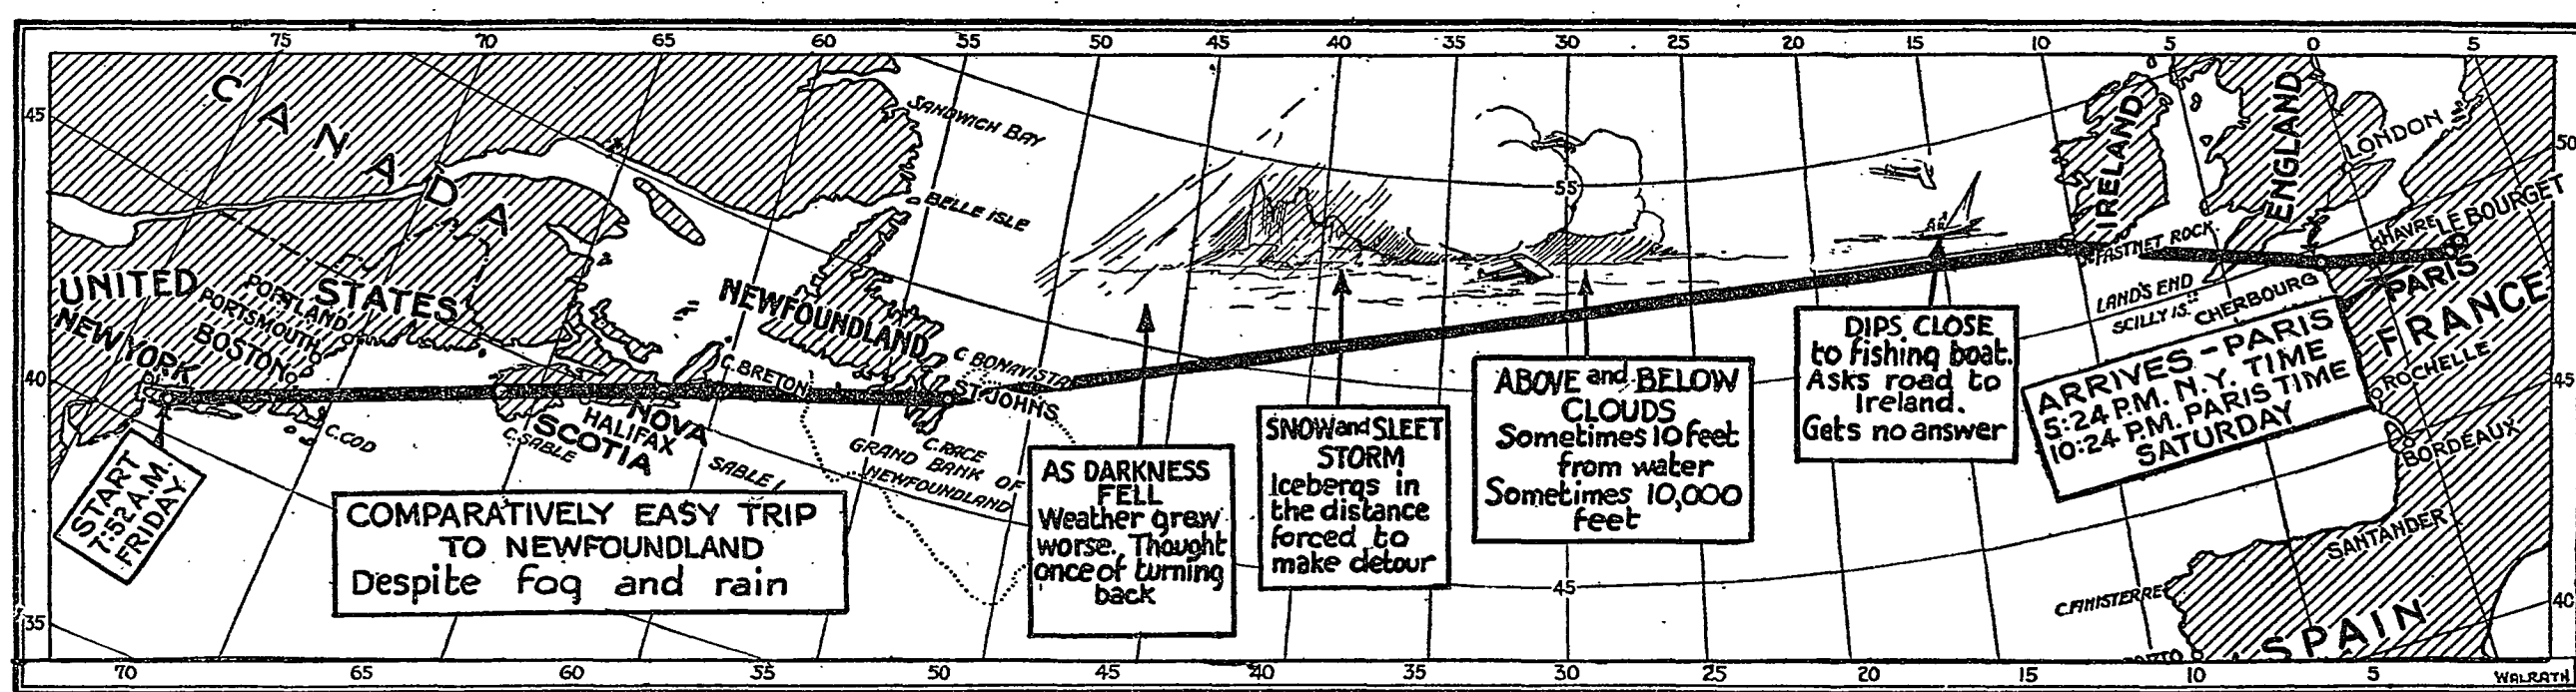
75 70 65 60 55 50 45 40 35 30 25 20 15 10 5 0 5

45

CANADA

SANDWICH BAY

BELLE ISLE

55

IRELAND

ENGLAND

LONDON

50

LE BOURGET

HAVRE

FASTNET ROCK

UNITED STATES

PORTLAND

PORTSMOUTH

BOSTON

NEW YORK

NEWFOUNDLAND

C. BONAVISTA

C. BRETON

ST. JOHNS

LAND'S END

SCILLY IS.

CHERBOURG

PARIS

FRANCE

40

C. COD

NOVA SCOTIA

HALIFAX

C. SABLE

SABLE I.

GRAND BANK OF NEWFOUNDLAND

C. RACE

ROCHELLE

45

BORDEAUX

START 7:52 A.M. FRIDAY

COMPARATIVELY EASY TRIP TO NEWFOUNDLAND Despite fog and rain

AS DARKNESS FELL Weather grew worse. Thought once of turning back

SNOW and SLEET STORM Icebergs in the distance forced to make detour

ABOVE and BELOW CLOUDS Sometimes 10 feet from water Sometimes 10,000 feet

DIPS CLOSE to fishing boat. Asks road to Ireland. Gets no answer

ARRIVES - PARIS 5:24 P.M. N.Y. TIME 10:24 P.M. PARIS TIME SATURDAY

45

SANTANDER

C. FINISTERRE

SPAIN

40

35

70 65 60 55 50 45 40 35 30 25 20 15 10 5

WALRATH